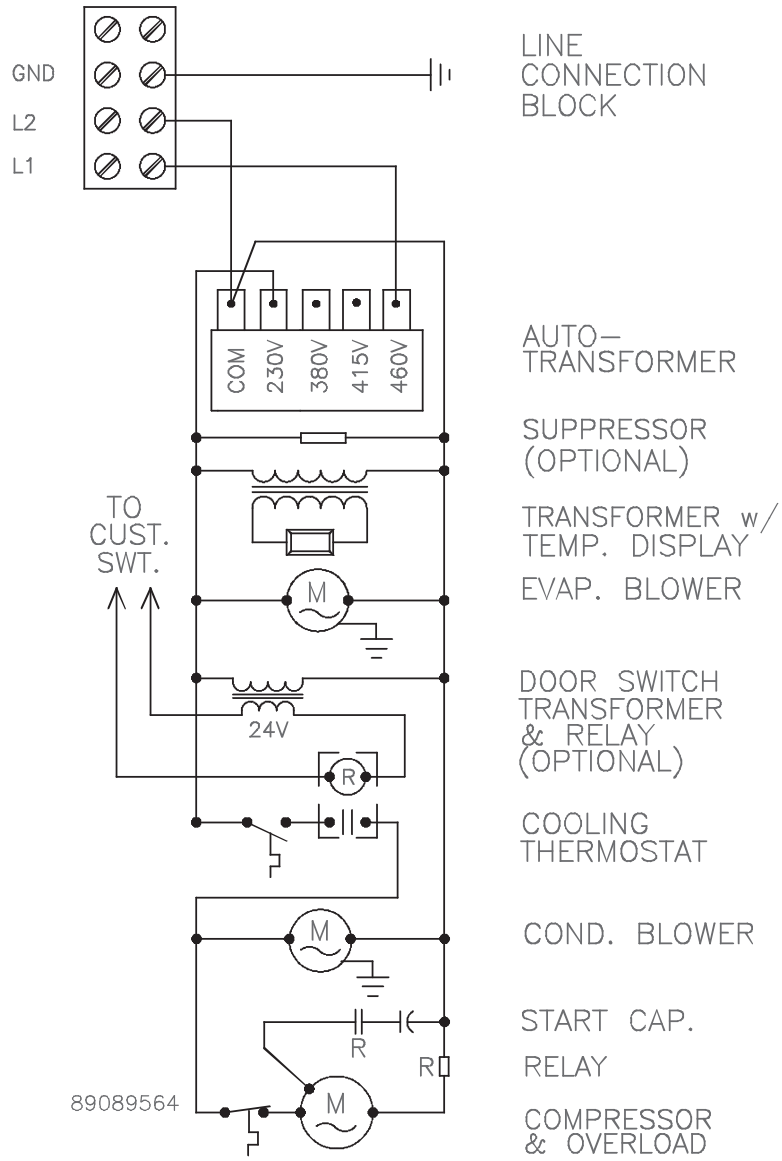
GND
L2
L1

LINE CONNECTION BLOCK

COM
230V
380V
415V
460V

AUTO–TRANSFORMER

SUPPRESSOR (OPTIONAL)

TO CUST. SWT.

TRANSFORMER w/ TEMP. DISPLAY

M

EVAP. BLOWER

24V

R

DOOR SWITCH TRANSFORMER & RELAY (OPTIONAL)

COOLING THERMOSTAT

M

COND. BLOWER

R

R

START CAP.

RELAY

89089564

M

COMPRESSOR & OVERLOAD